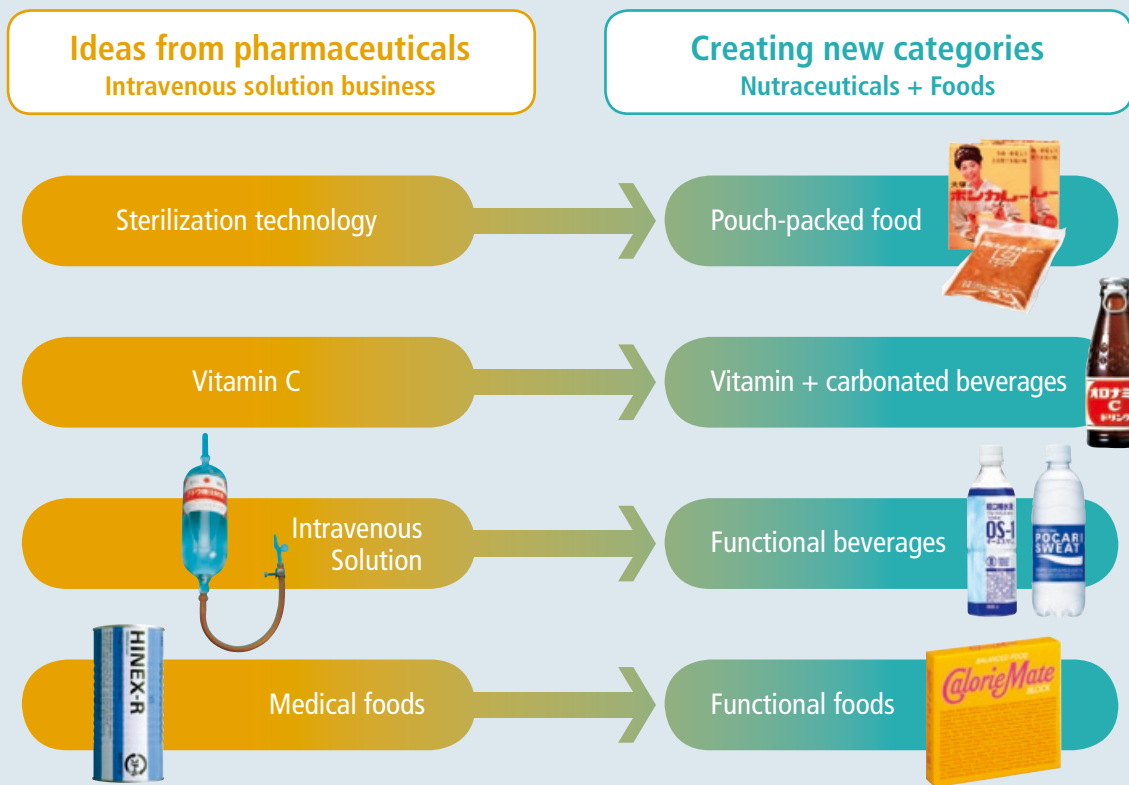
Ideas from pharmaceuticals
Intravenous solution business

Creating new categories
Nutraceuticals + Foods

Sterilization technology

Pouch-packed food

Vitamin C

Vitamin + carbonated beverages

Intravenous Solution

Functional beverages

Medical foods

Functional foods

HINEX·R

OS-1

POCARI SWEAT

CalorieMate
BLOCK